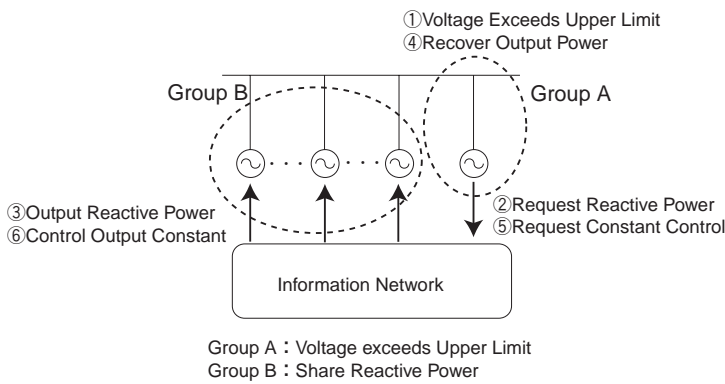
①Voltage Exceeds Upper Limit
④Recover Output Power

Group B

Group A

③Output Reactive Power
⑥Control Output Constant

②Request Reactive Power
⑤Request Constant Control

Information Network

Group A：Voltage exceeds Upper Limit
Group B：Share Reactive Power